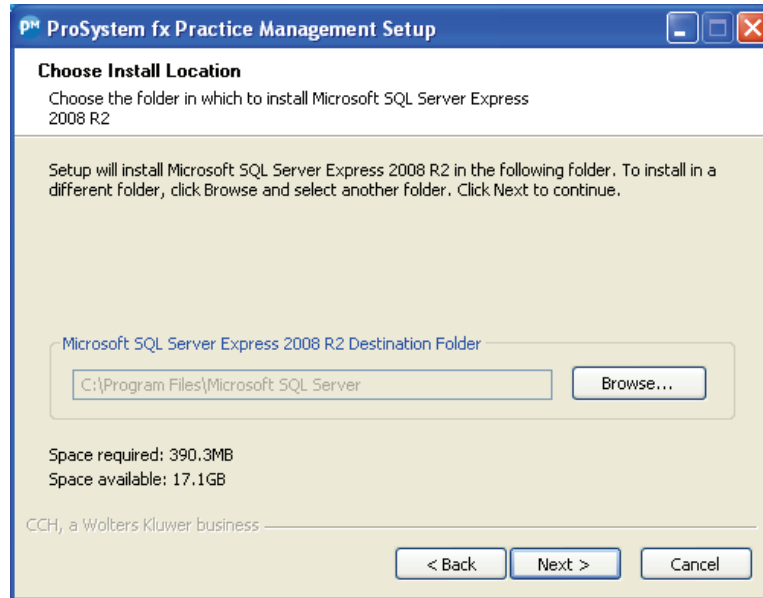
PM ProSystem fx Practice Management Setup

Choose Install Location

Choose the folder in which to install Microsoft SQL Server Express 2008 R2

Setup will install Microsoft SQL Server Express 2008 R2 in the following folder. To install in a different folder, click Browse and select another folder. Click Next to continue.

Microsoft SQL Server Express 2008 R2 Destination Folder

C:\Program Files\Microsoft SQL Server

Browse...

Space required: 390.3MB
Space available: 17.1GB

CCH, a Wolters Kluwer business

< Back

Next >

Cancel